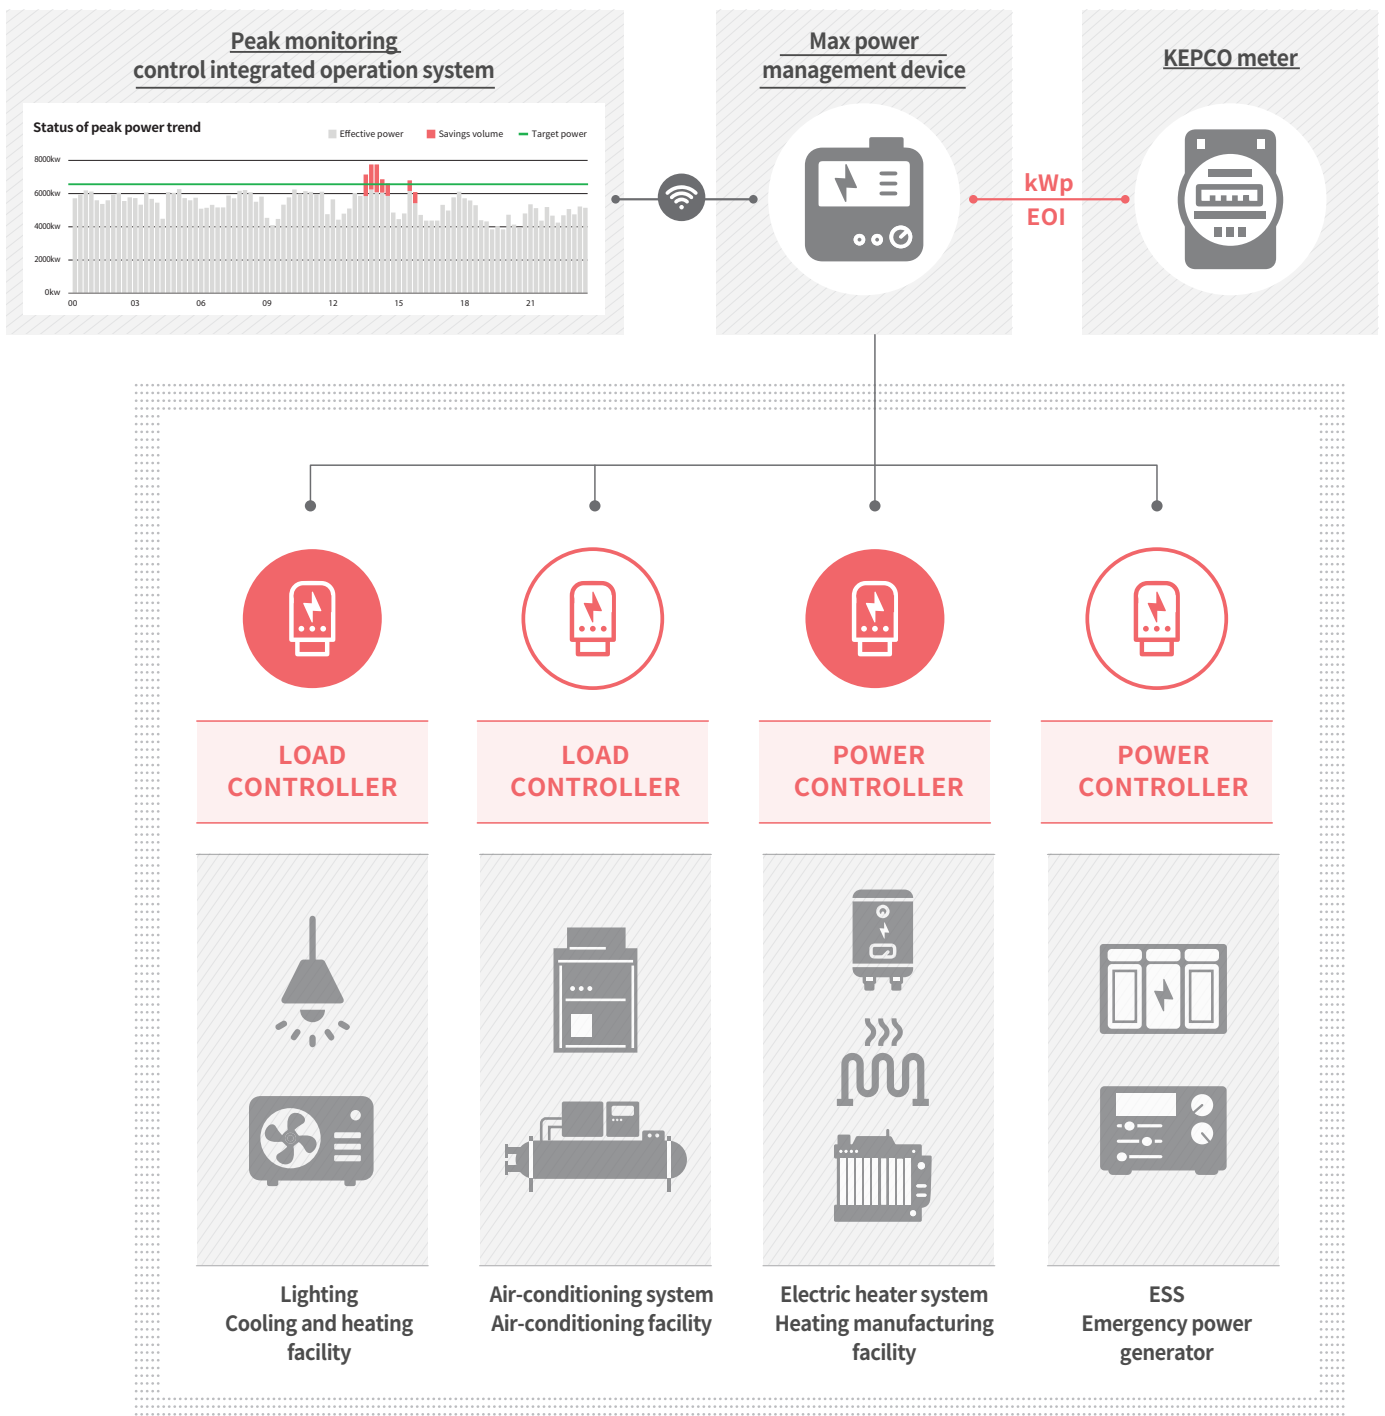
Peak monitoring
control integrated operation system

Status of peak power trend

Effective power
Savings volume
Target power

8000kw
6000kw
4000kw
2000kw
0kw

00
03
06
09
12
15
18
21

Max power
management device

KEPCO meter

kWp
EOI

LOAD CONTROLLER

LOAD CONTROLLER

POWER CONTROLLER

POWER CONTROLLER

Lighting
Cooling and heating facility

Air-conditioning system
Air-conditioning facility

Electric heater system
Heating manufacturing facility

ESS
Emergency power generator